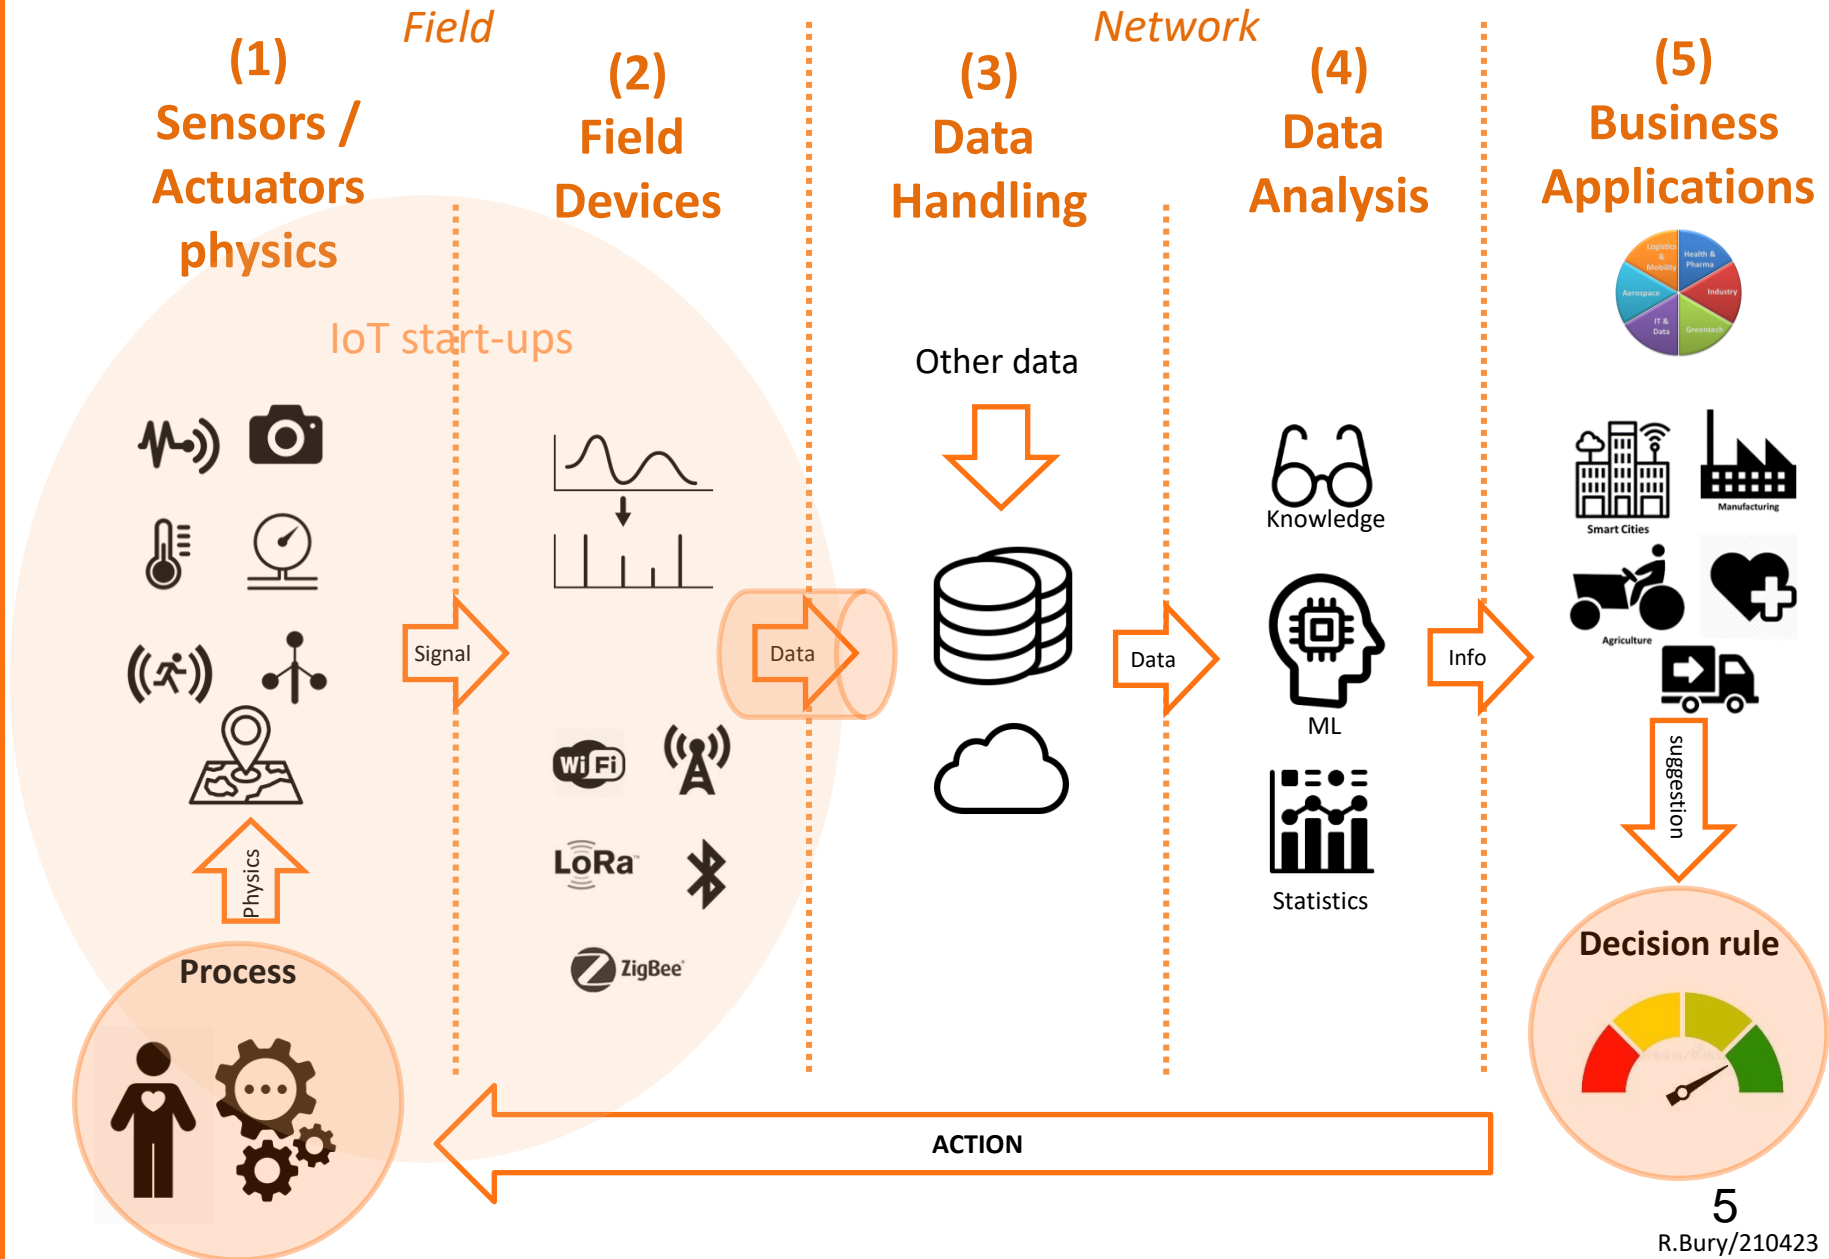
Field

Network

(1)
Sensors /
Actuators
physics

(2)
Field
Devices

(3)
Data
Handling

(4)
Data
Analysis

(5)
Business
Applications

Logistics & Mobility
Health & Pharma
Aerospace
Industry
IT & Data
Greentech

IoT start-ups

Other data

Signal

Data

Data

Info

Knowledge

ML

Statistics

Smart Cities

Manufacturing

Agriculture

suggestion

Wi Fi

LoRa

ZigBee

Physics

Process

Decision rule

ACTION

5
R.Bury/210423